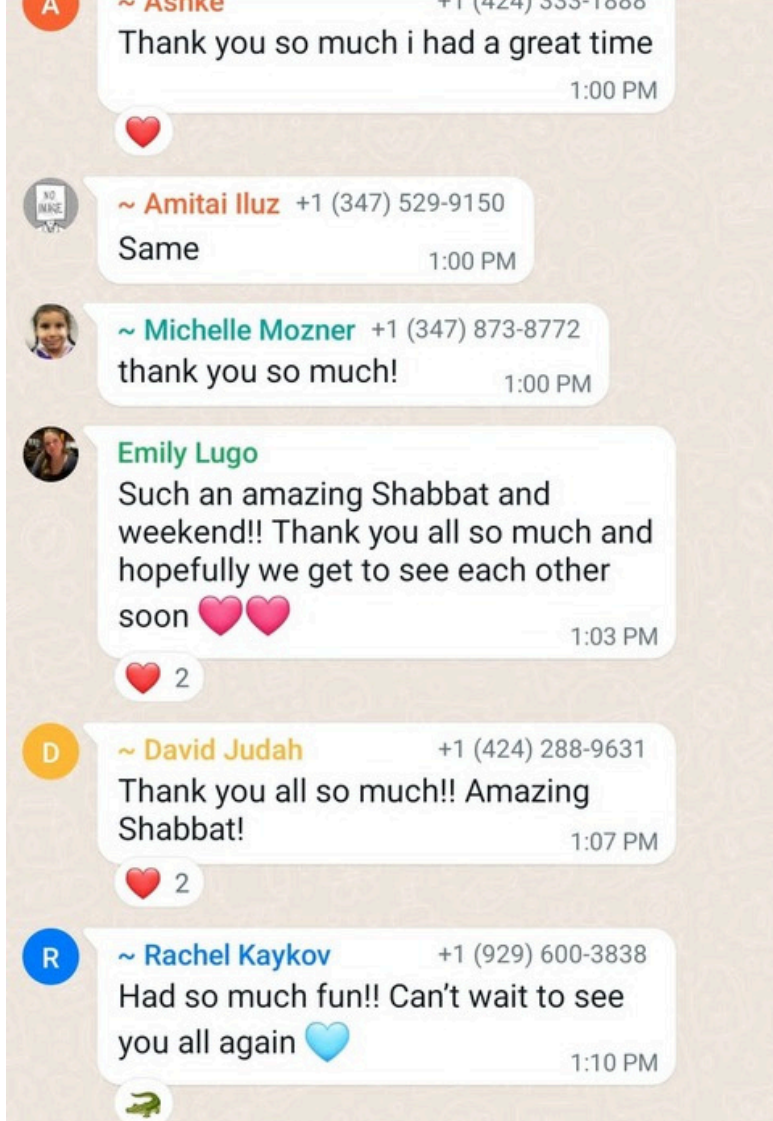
A ~ Ashke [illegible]

Thank you so much i had a great time
1:00 PM

❤️

NO IMAGE

~ Amitai Iluz +1 (347) 529-9150
Same
1:00 PM

~ Michelle Mozner +1 (347) 873-8772
thank you so much!
1:00 PM

Emily Lugo
Such an amazing Shabbat and weekend!! Thank you all so much and hopefully we get to see each other soon 💗💗
1:03 PM

❤️ 2

D ~ David Judah +1 (424) 288-9631
Thank you all so much!! Amazing Shabbat!
1:07 PM

❤️ 2

R ~ Rachel Kaykov +1 (929) 600-3838
Had so much fun!! Can't wait to see you all again 🩵
1:10 PM

🐊